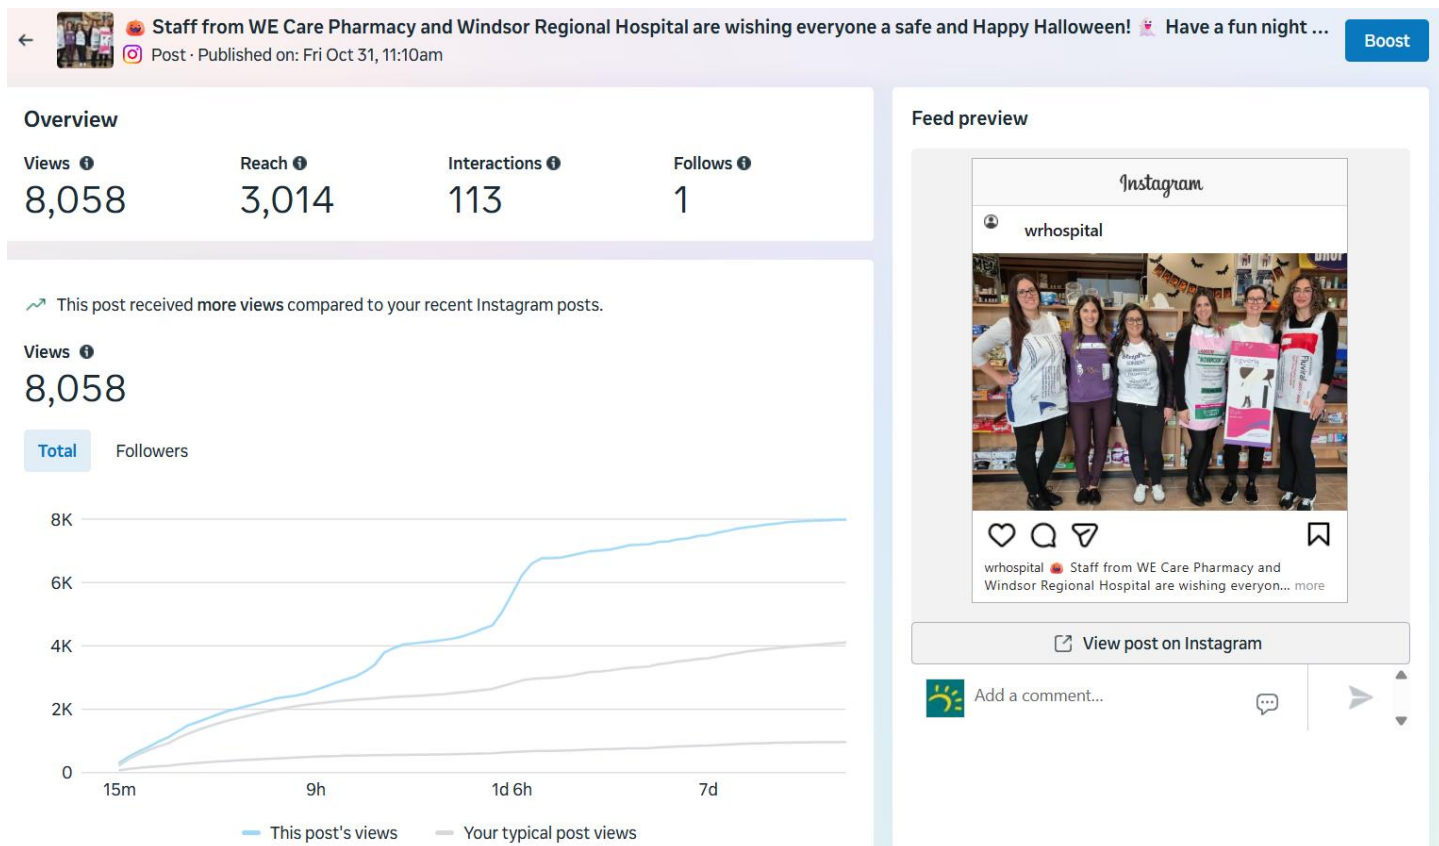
Staff from WE Care Pharmacy and Windsor Regional Hospital are wishing everyone a safe and Happy Halloween! Have a fun night ...
Post · Published on: Fri Oct 31, 11:10am
Boost

Overview

| Views | Reach | Interactions | Follows |
|---|---|---|---|
| 8,058 | 3,014 | 113 | 1 |

This post received more views compared to your recent Instagram posts.

Views
8,058

Total Followers

8K
6K
4K
2K
0
15m 9h 1d 6h 7d

This post's views Your typical post views

Feed preview

Instagram
wrhospital

wrhospital Staff from WE Care Pharmacy and Windsor Regional Hospital are wishing everyon... more

View post on Instagram

Add a comment...